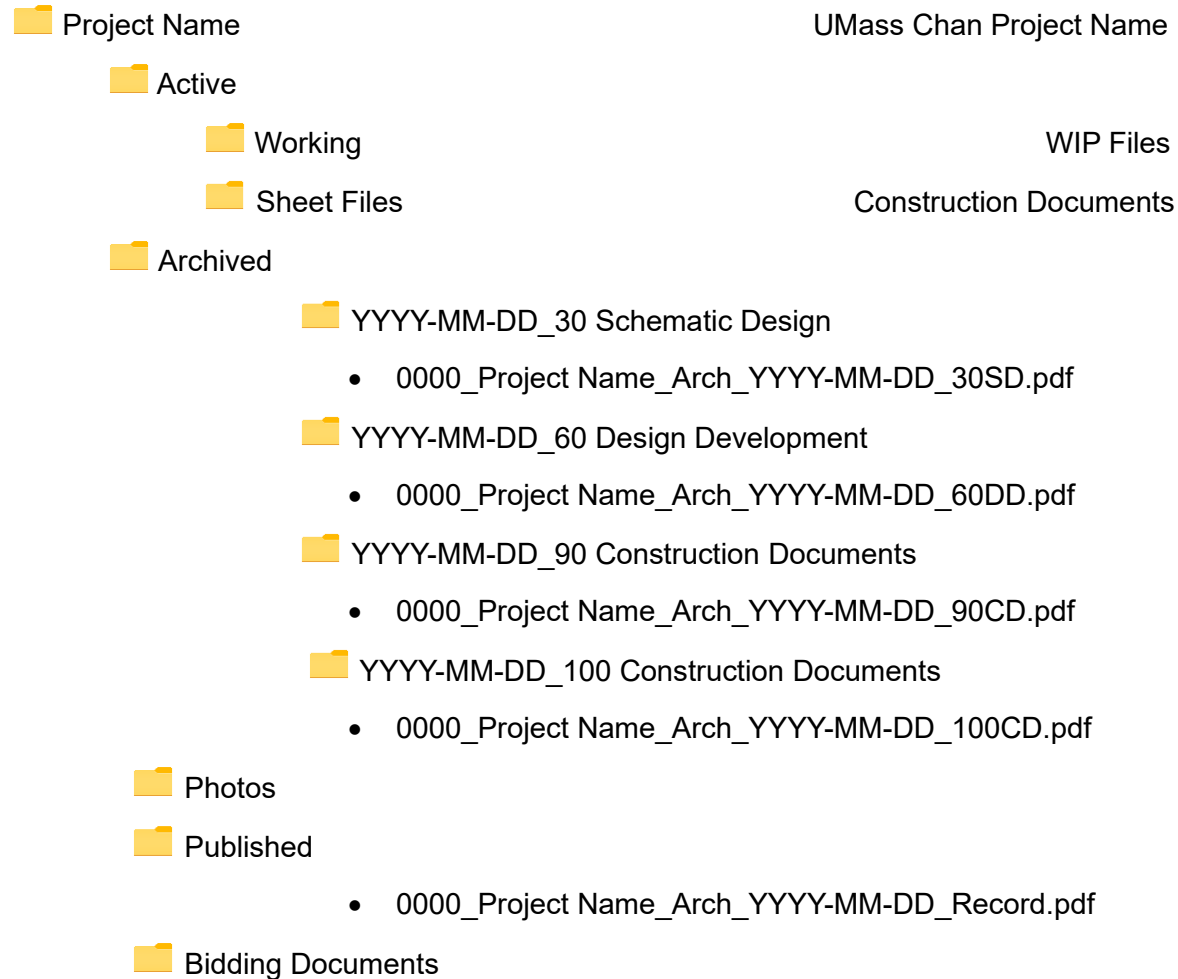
Project Name UMass Chan Project Name

Active

Working WIP Files

Sheet Files Construction Documents

Archived

YYYY-MM-DD_30 Schematic Design

- 0000_Project Name_Arch_YYYY-MM-DD_30SD.pdf

YYYY-MM-DD_60 Design Development

- 0000_Project Name_Arch_YYYY-MM-DD_60DD.pdf

YYYY-MM-DD_90 Construction Documents

- 0000_Project Name_Arch_YYYY-MM-DD_90CD.pdf

YYYY-MM-DD_100 Construction Documents

- 0000_Project Name_Arch_YYYY-MM-DD_100CD.pdf

Photos

Published

- 0000_Project Name_Arch_YYYY-MM-DD_Record.pdf

Bidding Documents